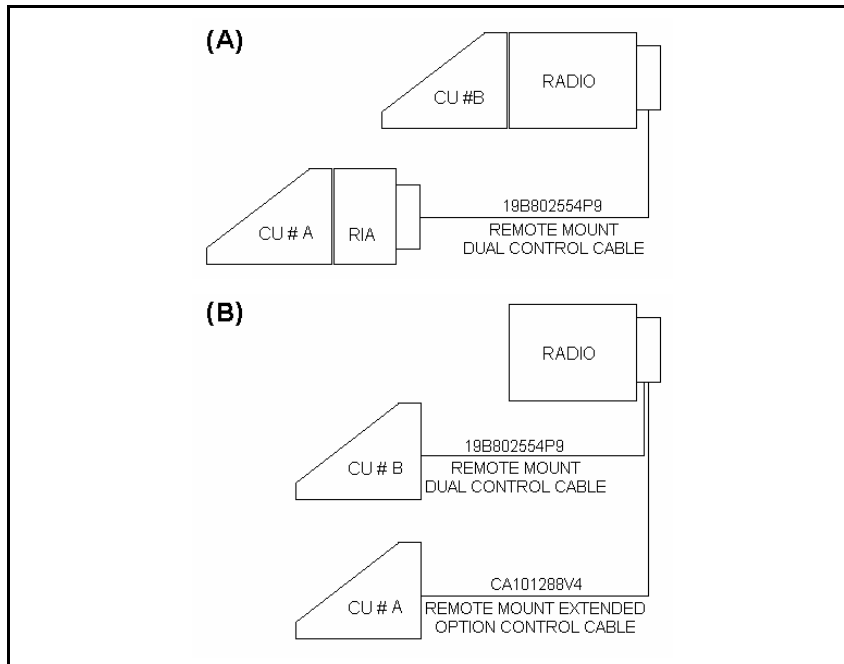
(A)

CU #B

RADIO

CU # A

RIA

19B802554P9
REMOTE MOUNT
DUAL CONTROL CABLE

(B)

RADIO

CU # B

19B802554P9
REMOTE MOUNT
DUAL CONTROL CABLE

CU # A

CA101288V4
REMOTE MOUNT EXTENDED
OPTION CONTROL CABLE